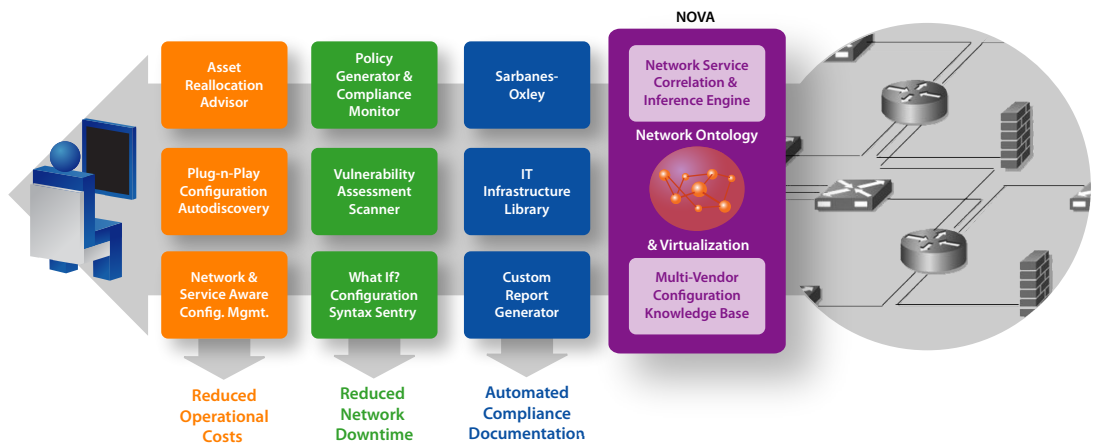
NOVA

Asset Reallocation Advisor

Policy Generator & Compliance Monitor

Sarbanes-Oxley

Network Service Correlation & Inference Engine

Network Ontology

Plug-n-Play Configuration Autodiscovery

Vulnerability Assessment Scanner

IT Infrastructure Library

& Virtualization

Network & Service Aware Config. Mgmt.

What If? Configuration Syntax Sentry

Custom Report Generator

Multi-Vendor Configuration Knowledge Base

Reduced Operational Costs

Reduced Network Downtime

Automated Compliance Documentation